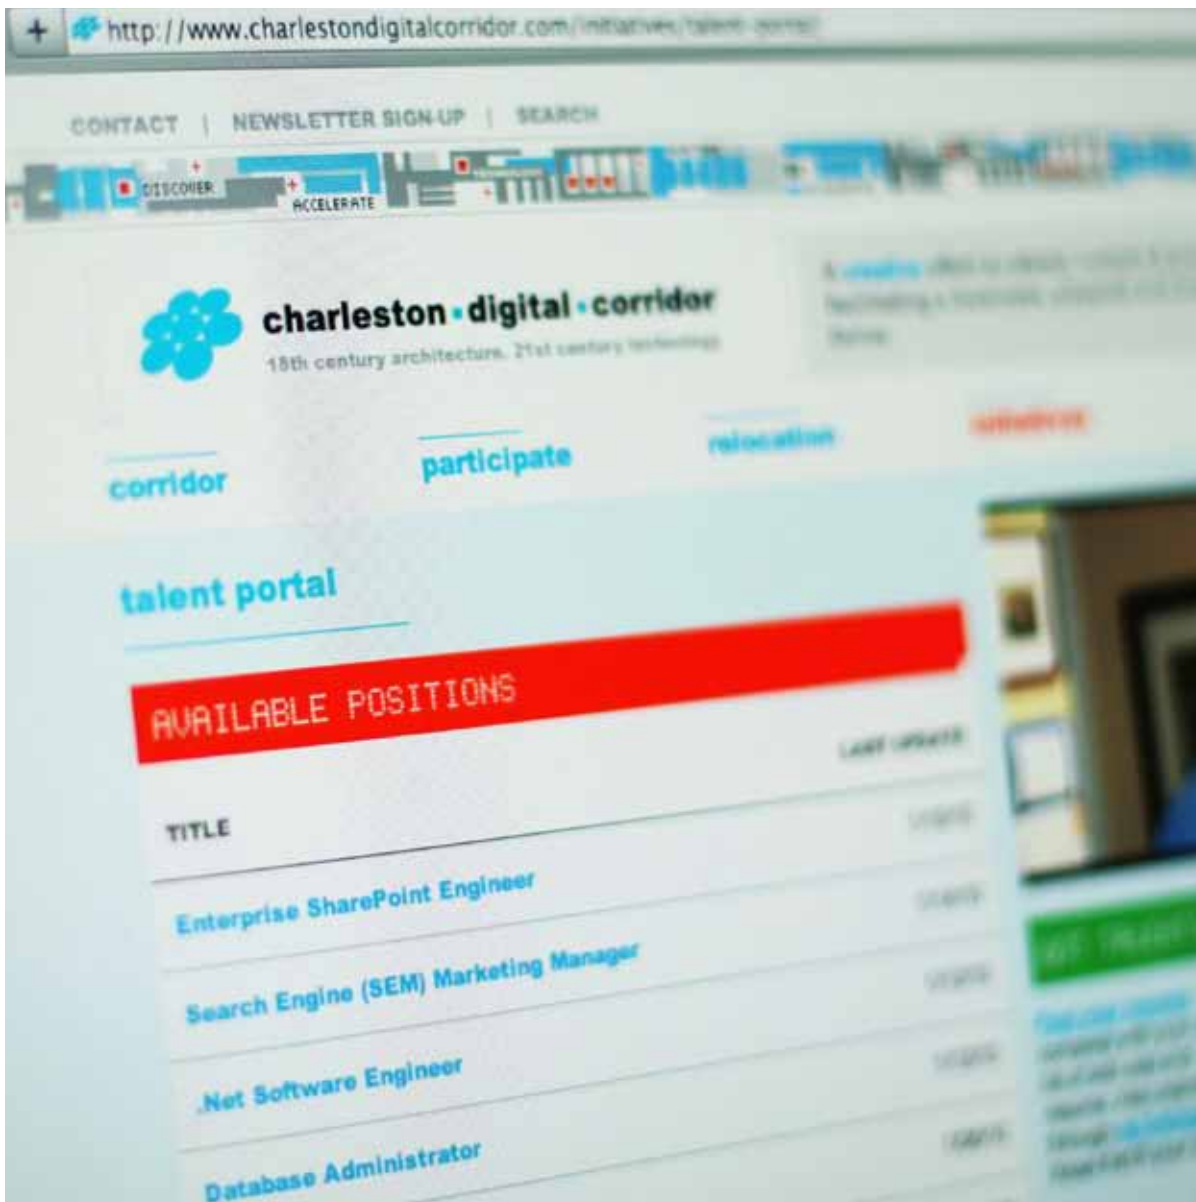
+ http://www.charlestondigitalcorridor.com/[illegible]

CONTACT | NEWSLETTER SIGN-UP | SEARCH

DISCOVER

ACCELERATE

charleston·digital·corridor

18th century architecture. 21st century technology

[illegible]

corridor

participate

relocation

initiatives

talent portal

AVAILABLE POSITIONS

LAST UPDATE

TITLE

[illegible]

Enterprise SharePoint Engineer

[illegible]

Search Engine (SEM) Marketing Manager

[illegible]

.Net Software Engineer

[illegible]

Database Administrator

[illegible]

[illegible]